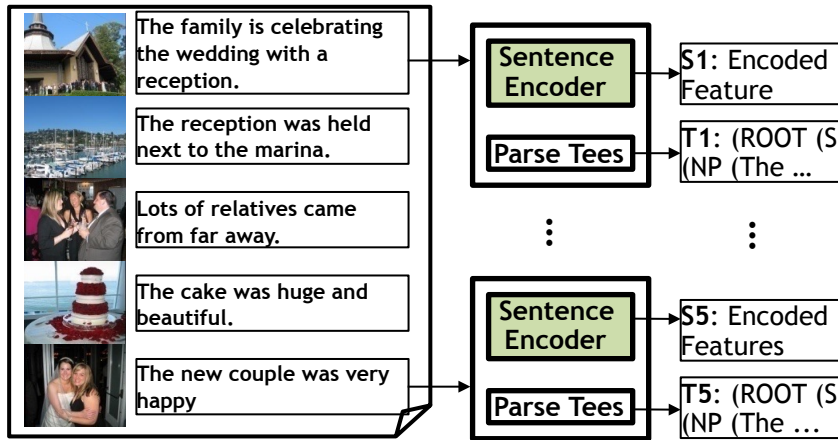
The family is celebrating the wedding with a reception.

The reception was held next to the marina.

Lots of relatives came from far away.

The cake was huge and beautiful.

The new couple was very happy

Sentence Encoder

Parse Tees

S1: Encoded Feature

T1: (ROOT (S (NP (The …

⋮

⋮

Sentence Encoder

Parse Tees

S5: Encoded Features

T5: (ROOT (S (NP (The …